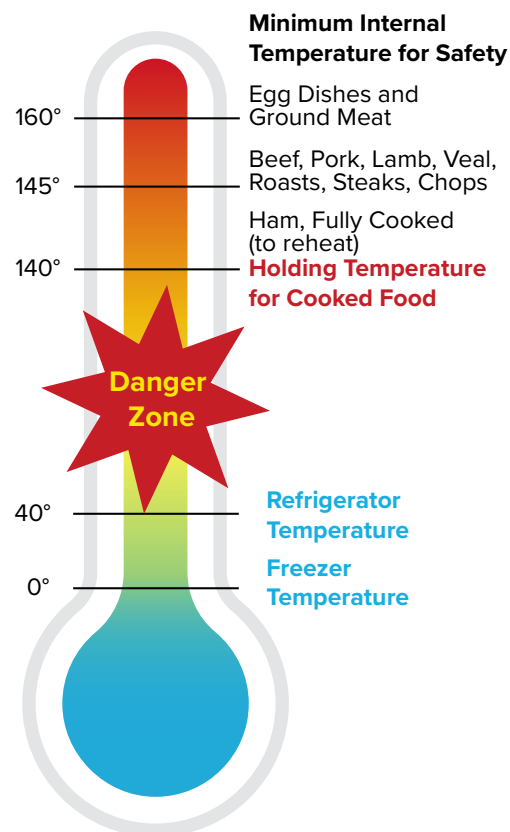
Minimum Internal Temperature for Safety

160°
Egg Dishes and Ground Meat

145°
Beef, Pork, Lamb, Veal, Roasts, Steaks, Chops

Ham, Fully Cooked (to reheat)

140°
Holding Temperature for Cooked Food

Danger Zone

40°
Refrigerator Temperature

0°
Freezer Temperature